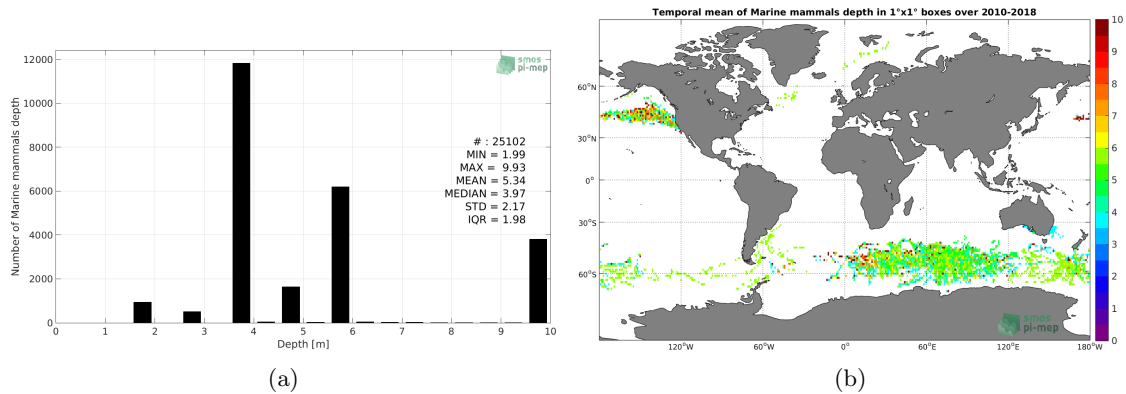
smos
pi-mep

Number of Marine mammals depth

12000
10000
8000
6000
4000
2000
0

0 1 2 3 4 5 6 7 8 9 10
Depth [m]

# : 25102
MIN = 1.99
MAX = 9.93
MEAN = 5.34
MEDIAN = 3.97
STD = 2.17
IQR = 1.98

(a)

Temporal mean of Marine mammals depth in 1°x1° boxes over 2010-2018

60°N
30°N
0°
30°S
60°S

120°W 60°W 0° 60°E 120°E 180°W

10
9
8
7
6
5
4
3
2
1
0

smos
pi-mep

(b)